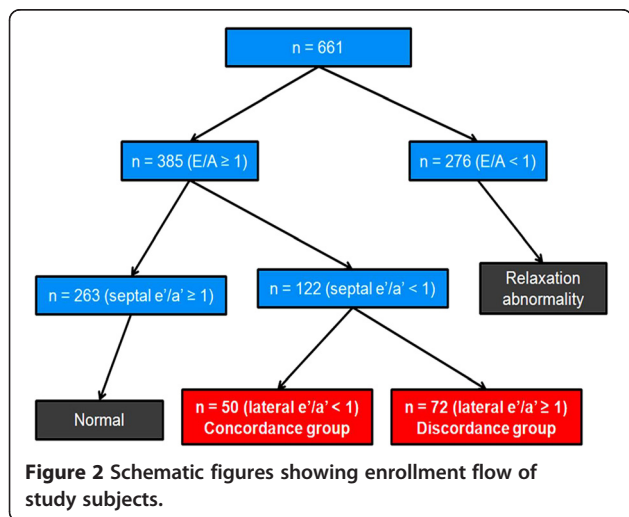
n = 661

n = 385 (E/A ≥ 1)

n = 276 (E/A < 1)

n = 263 (septal e'/a' ≥ 1)

n = 122 (septal e'/a' < 1)

Relaxation abnormality

Normal

n = 50 (lateral e'/a' < 1) Concordance group

n = 72 (lateral e'/a' ≥ 1) Discordance group

**Figure 2** Schematic figures showing enrollment flow of study subjects.